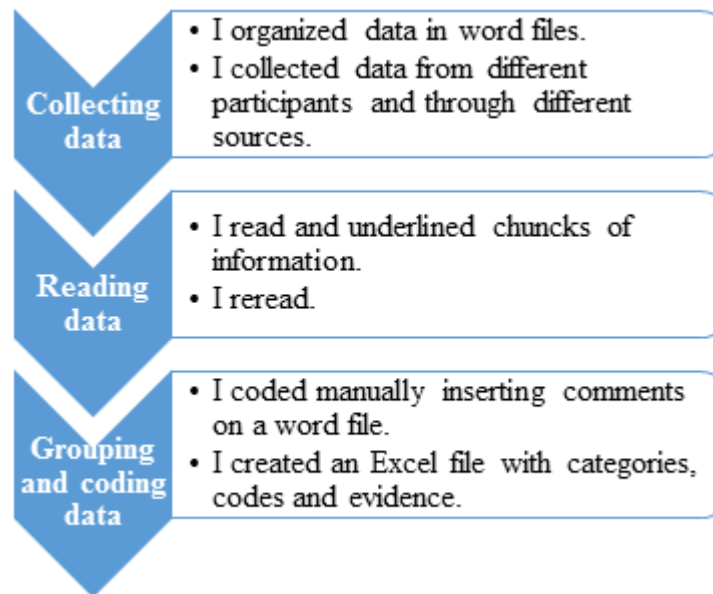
Collecting data

• I organized data in word files.
• I collected data from different participants and through different sources.

Reading data

• I read and underlined chuncks of information.
• I reread.

Grouping and coding data

• I coded manually inserting comments on a word file.
• I created an Excel file with categories, codes and evidence.